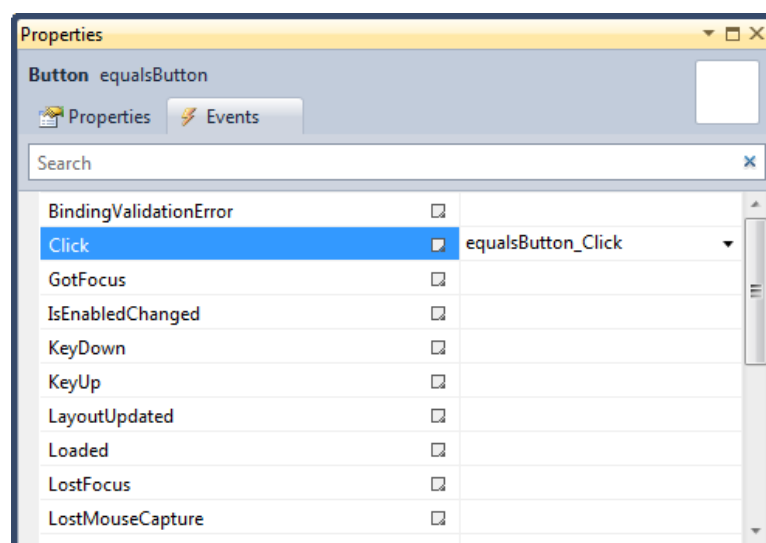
Properties

Button equalsButton

Properties Events

Search

| | |
|---|---|
| BindingValidationError | |
| Click | equalsButton_Click |
| GotFocus | |
| IsEnabledChanged | |
| KeyDown | |
| KeyUp | |
| LayoutUpdated | |
| Loaded | |
| LostFocus | |
| LostMouseCapture | |